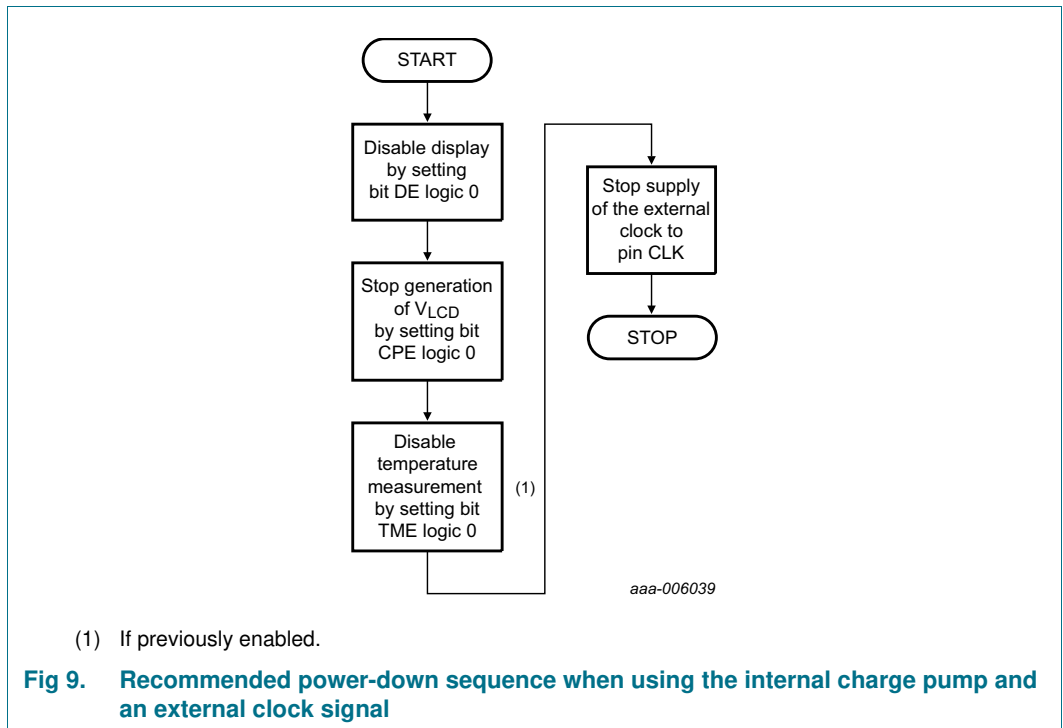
START

Disable display by setting bit DE logic 0

Stop generation of $V_{LCD}$ by setting bit CPE logic 0

Disable temperature measurement by setting bit TME logic 0

(1)

Stop supply of the external clock to pin CLK

STOP

aaa-006039

(1) If previously enabled.

Fig 9. Recommended power-down sequence when using the internal charge pump and an external clock signal